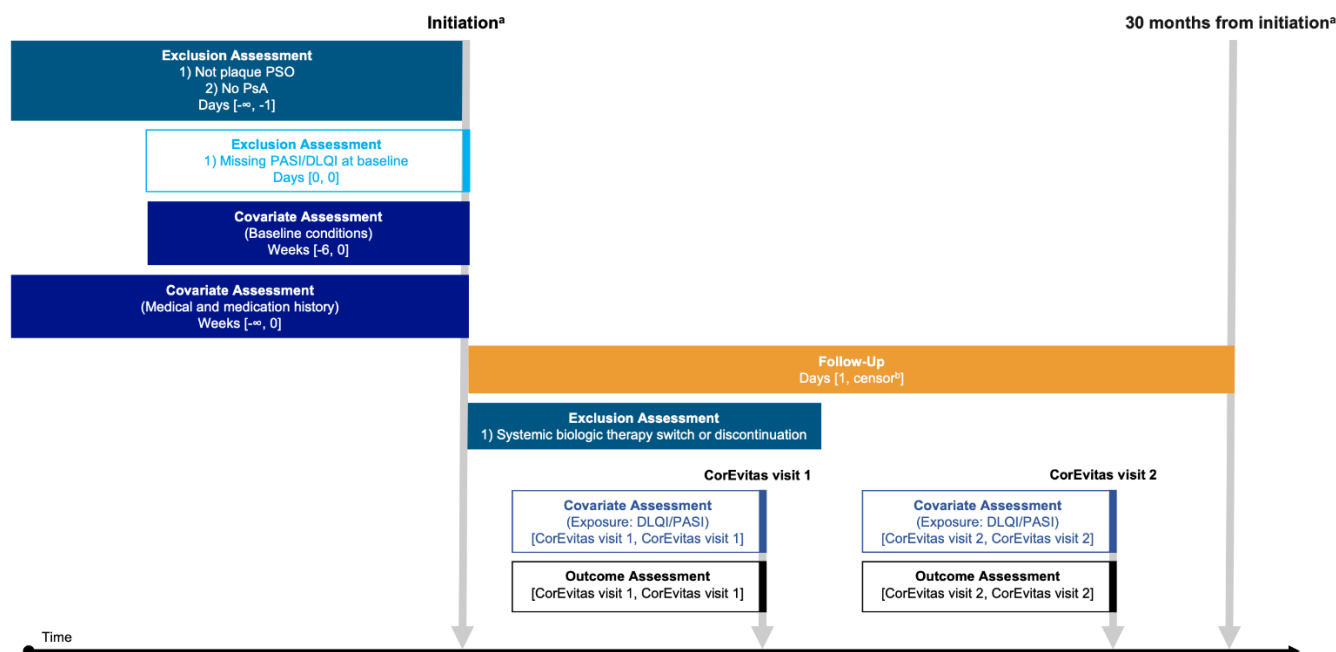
Initiation$^{a}$

30 months from initiation$^{a}$

Exclusion Assessment
1) Not plaque PSO
2) No PsA
Days [-∞, -1]

Exclusion Assessment
1) Missing PASI/DLQI at baseline
Days [0, 0]

Covariate Assessment
(Baseline conditions)
Weeks [-6, 0]

Covariate Assessment
(Medical and medication history)
Weeks [-∞, 0]

Follow-Up
Days [1, censor$^{b}$]

Exclusion Assessment
1) Systemic biologic therapy switch or discontinuation

CorEvitas visit 1

CorEvitas visit 2

Covariate Assessment
(Exposure: DLQI/PASI)
[CorEvitas visit 1, CorEvitas visit 1]

Covariate Assessment
(Exposure: DLQI/PASI)
[CorEvitas visit 2, CorEvitas visit 2]

Outcome Assessment
[CorEvitas visit 1, CorEvitas visit 1]

Outcome Assessment
[CorEvitas visit 2, CorEvitas visit 2]

Time